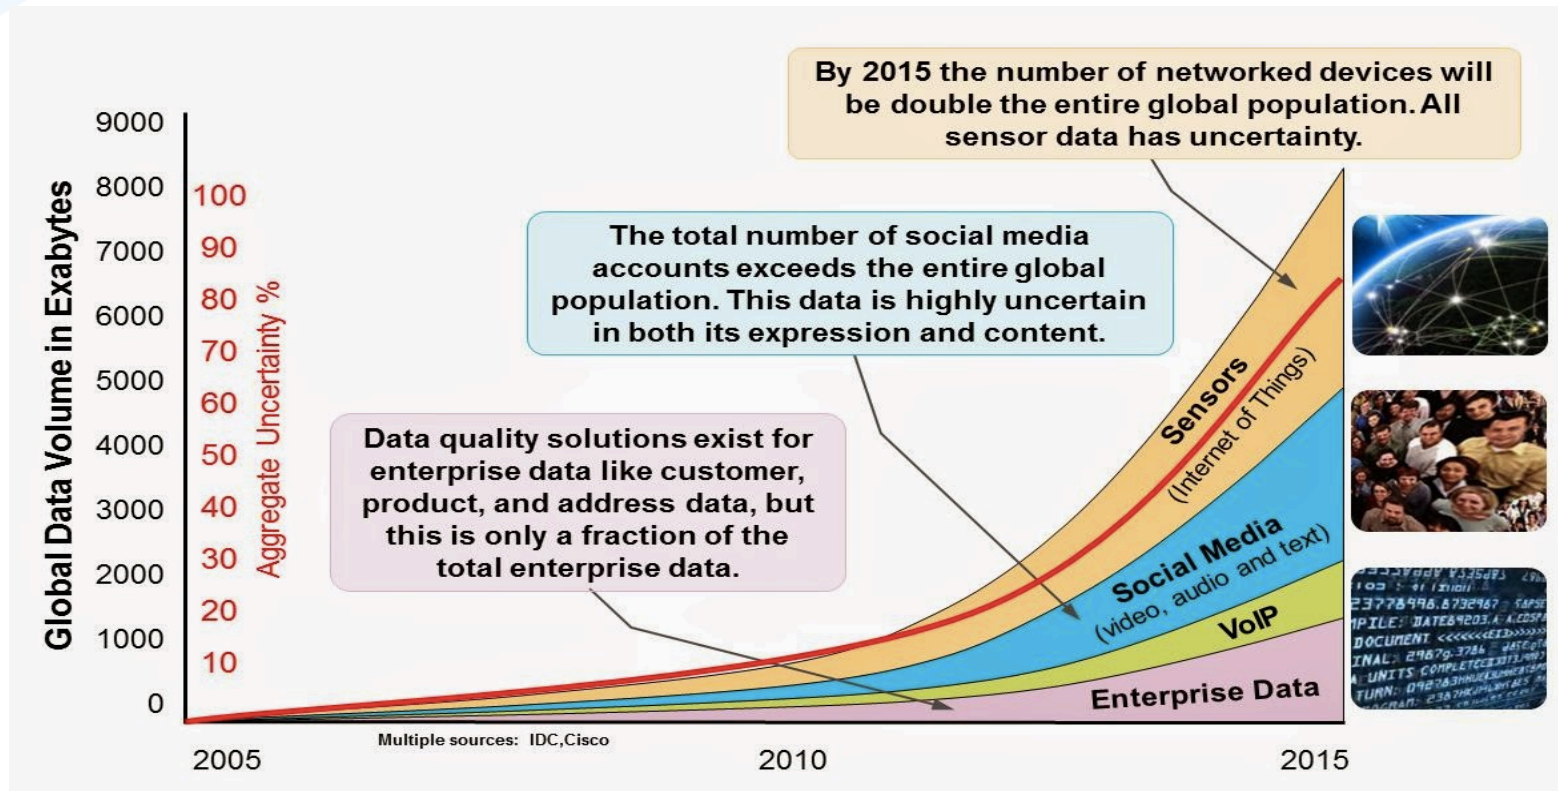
By 2015 the number of networked devices will be double the entire global population. All sensor data has uncertainty.

The total number of social media accounts exceeds the entire global population. This data is highly uncertain in both its expression and content.

Data quality solutions exist for enterprise data like customer, product, and address data, but this is only a fraction of the total enterprise data.

Global Data Volume in Exabytes

9000
8000
7000
6000
5000
4000
3000
2000
1000
0

Aggregate Uncertainty %

100
90
80
70
60
50
40
30
20
10

Sensors
(Internet of Things)

Social Media
(video, audio and text)

VoIP

Enterprise Data

Multiple sources: IDC,Cisco

2005
2010
2015